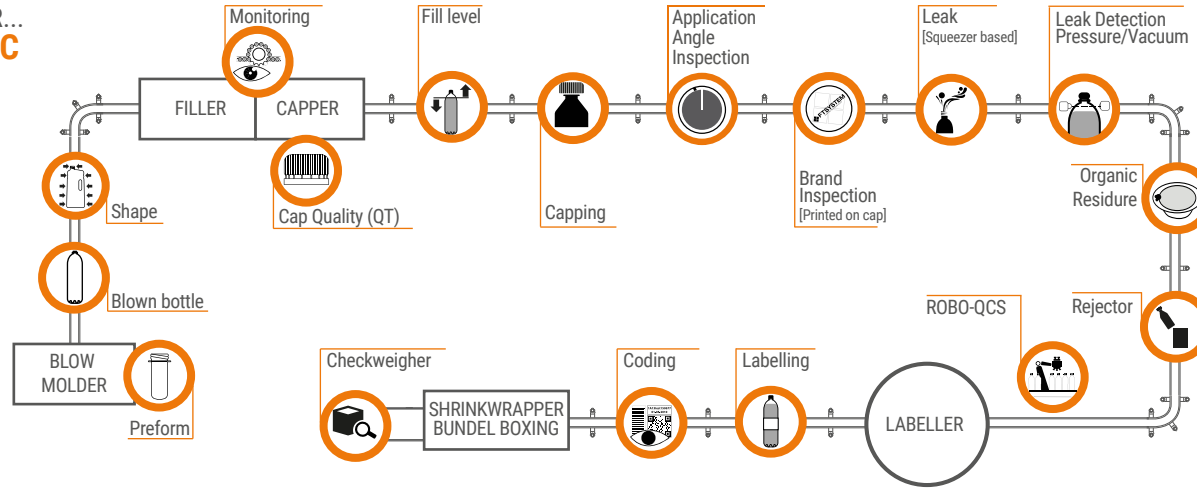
R...
C

Monitoring
Fill level
Application Angle Inspection
Leak
[Squeezer based]
Leak Detection Pressure/Vacuum

FILLER
CAPPER

Shape
Cap Quality (QT)
Capping
Brand Inspection
[Printed on cap]
Organic Residue

Blown bottle

BLOW MOLDER
Preform

ROBO-QCS
Rejector

Checkweigher
SHRINKWRAPPER BUNDEL BOXING
Coding
Labelling
LABELLER